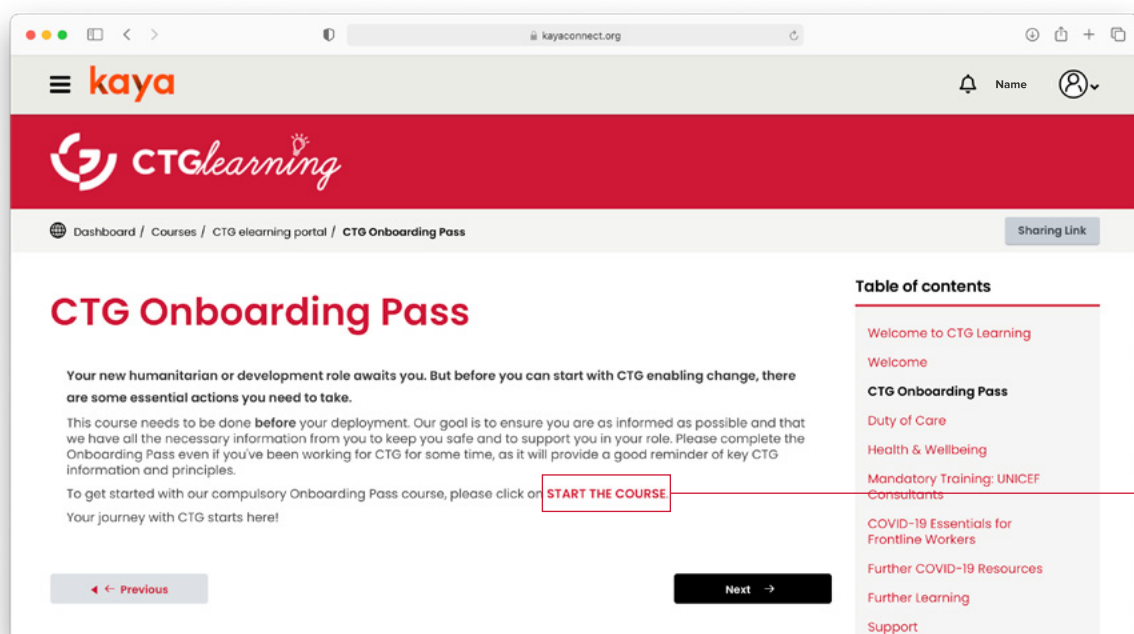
kayaconnect.org

kaya

Name

CTGlearning

Dashboard / Courses / CTG elearning portal / CTG Onboarding Pass

Sharing Link

CTG Onboarding Pass

Your new humanitarian or development role awaits you. But before you can start with CTG enabling change, there are some essential actions you need to take.

This course needs to be done **before** your deployment. Our goal is to ensure you are as informed as possible and that we have all the necessary information from you to keep you safe and to support you in your role. Please complete the Onboarding Pass even if you've been working for CTG for some time, as it will provide a good reminder of key CTG information and principles.

To get started with our compulsory Onboarding Pass course, please click on START THE COURSE.

Your journey with CTG starts here!

← Previous

Next →

Table of contents

Welcome to CTG Learning

Welcome

CTG Onboarding Pass

Duty of Care

Health & Wellbeing

Mandatory Training: UNICEF Consultants

COVID-19 Essentials for Frontline Workers

Further COVID-19 Resources

Further Learning

Support